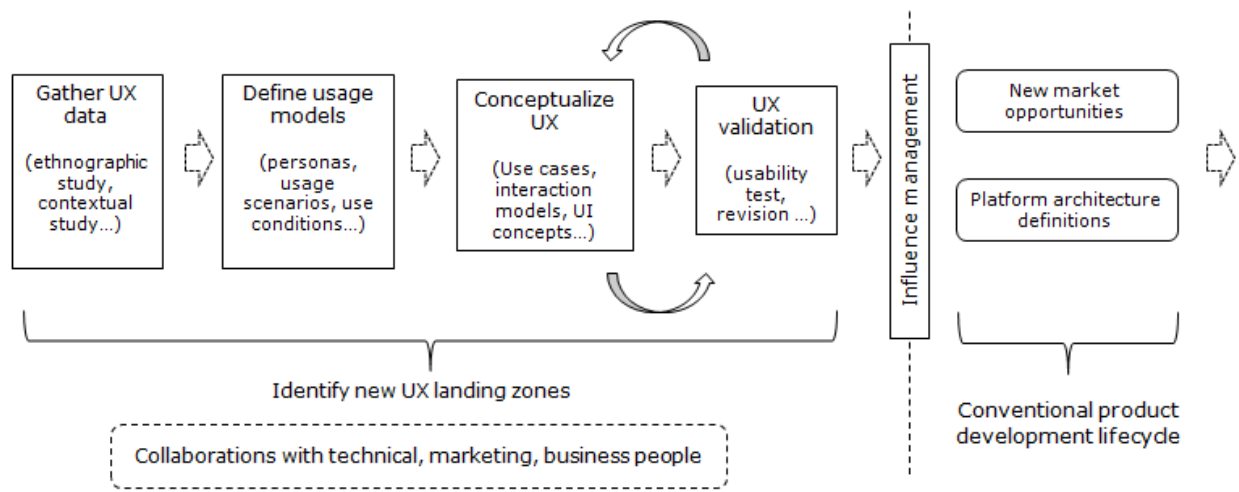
Gather UX data

(ethnographic study, contextual study...)

Define usage models

(personas, usage scenarios, use conditions...)

Conceptualize UX

(Use cases, interaction models, UI concepts...)

UX validation

(usability test, revision ...)

Influence management

New market opportunities

Platform architecture definitions

Identify new UX landing zones

Collaborations with technical, marketing, business people

Conventional product development lifecycle